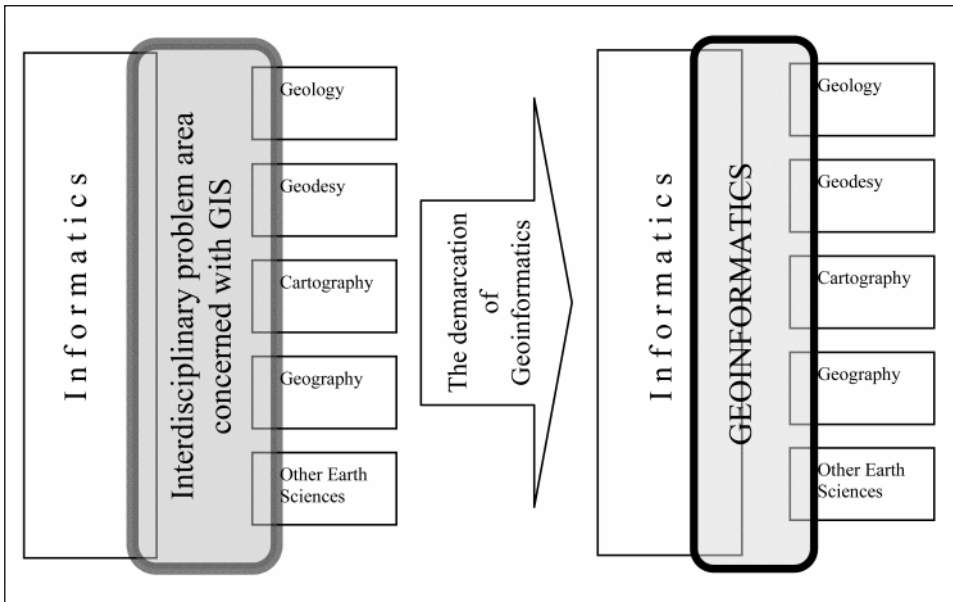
I n f o r m a t i c s

Interdisciplinary problem area concerned with GIS

Geology

Geodesy

Cartography

Geography

Other Earth Sciences

The demarcation of Geoinformatics

I n f o r m a t i c s

GEOINFORMATICS

Geology

Geodesy

Cartography

Geography

Other Earth Sciences